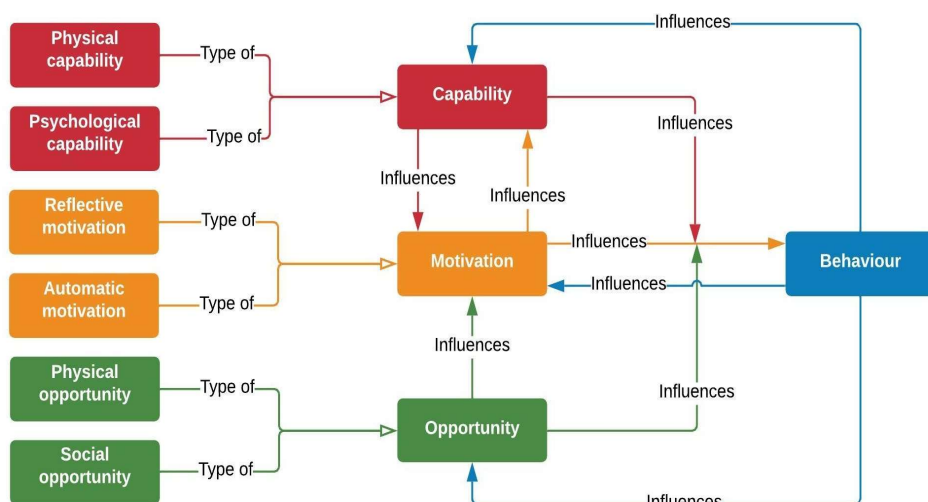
Influences

Physical capability

Type of

Psychological capability

Type of

Capability

Influences

Influences

Influences

Reflective motivation

Type of

Automatic motivation

Type of

Motivation

Influences

Influences

Behaviour

Influences

Physical opportunity

Type of

Social opportunity

Type of

Opportunity

Influences

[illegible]